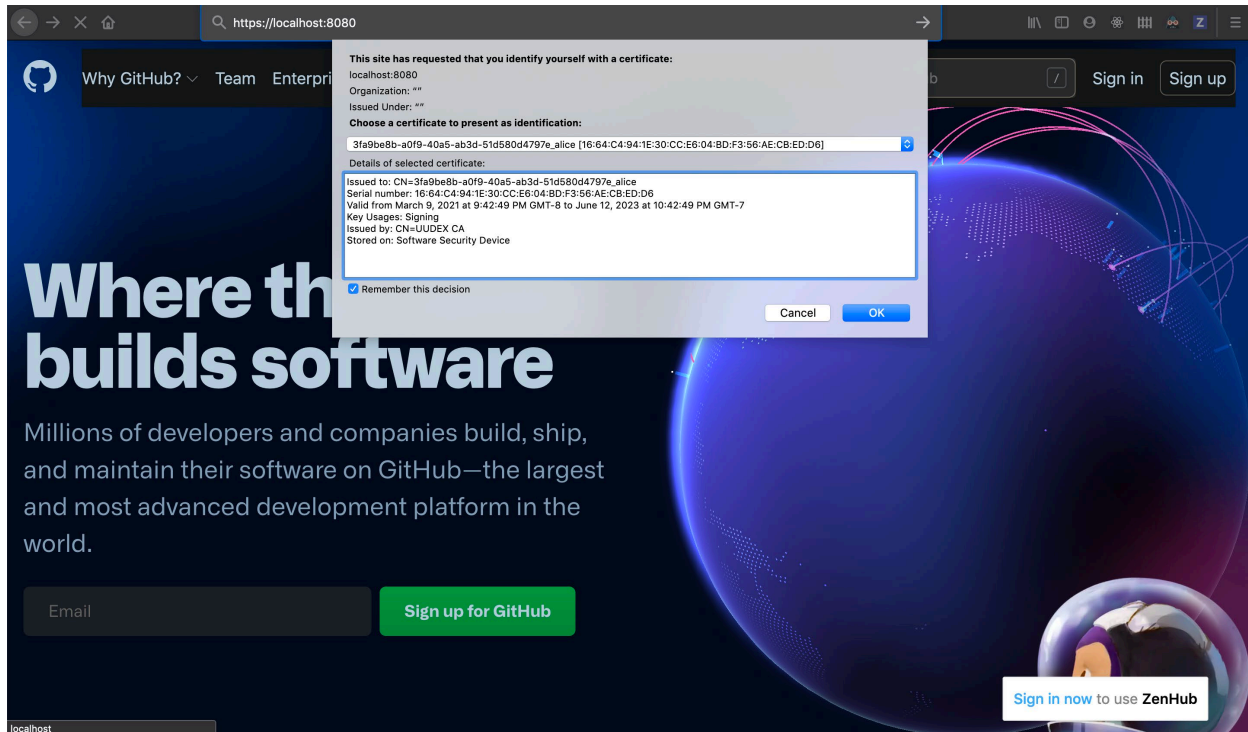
https://localhost:8080

Why GitHub? Team Enterpri

b

/

Sign in

Sign up

This site has requested that you identify yourself with a certificate:

localhost:8080

Organization: ""

Issued Under: ""

Choose a certificate to present as identification:

3fa9be8b-a0f9-40a5-ab3d-51d580d4797e_alice [16:64:C4:94:1E:30:CC:E6:04:BD:F3:56:AE:CB:ED:D6]

Details of selected certificate:

Issued to: CN=3fa9be8b-a0f9-40a5-ab3d-51d580d4797e_alice
Serial number: 16:64:C4:94:1E:30:CC:E6:04:BD:F3:56:AE:CB:ED:D6
Valid from March 9, 2021 at 9:42:49 PM GMT-8 to June 12, 2023 at 10:42:49 PM GMT-7
Key Usages: Signing
Issued by: CN=UUDEX CA
Stored on: Software Security Device

Remember this decision

Cancel

OK

Where th
builds software

Millions of developers and companies build, ship, and maintain their software on GitHub—the largest and most advanced development platform in the world.

Email

Sign up for GitHub

Sign in now to use ZenHub

localhost